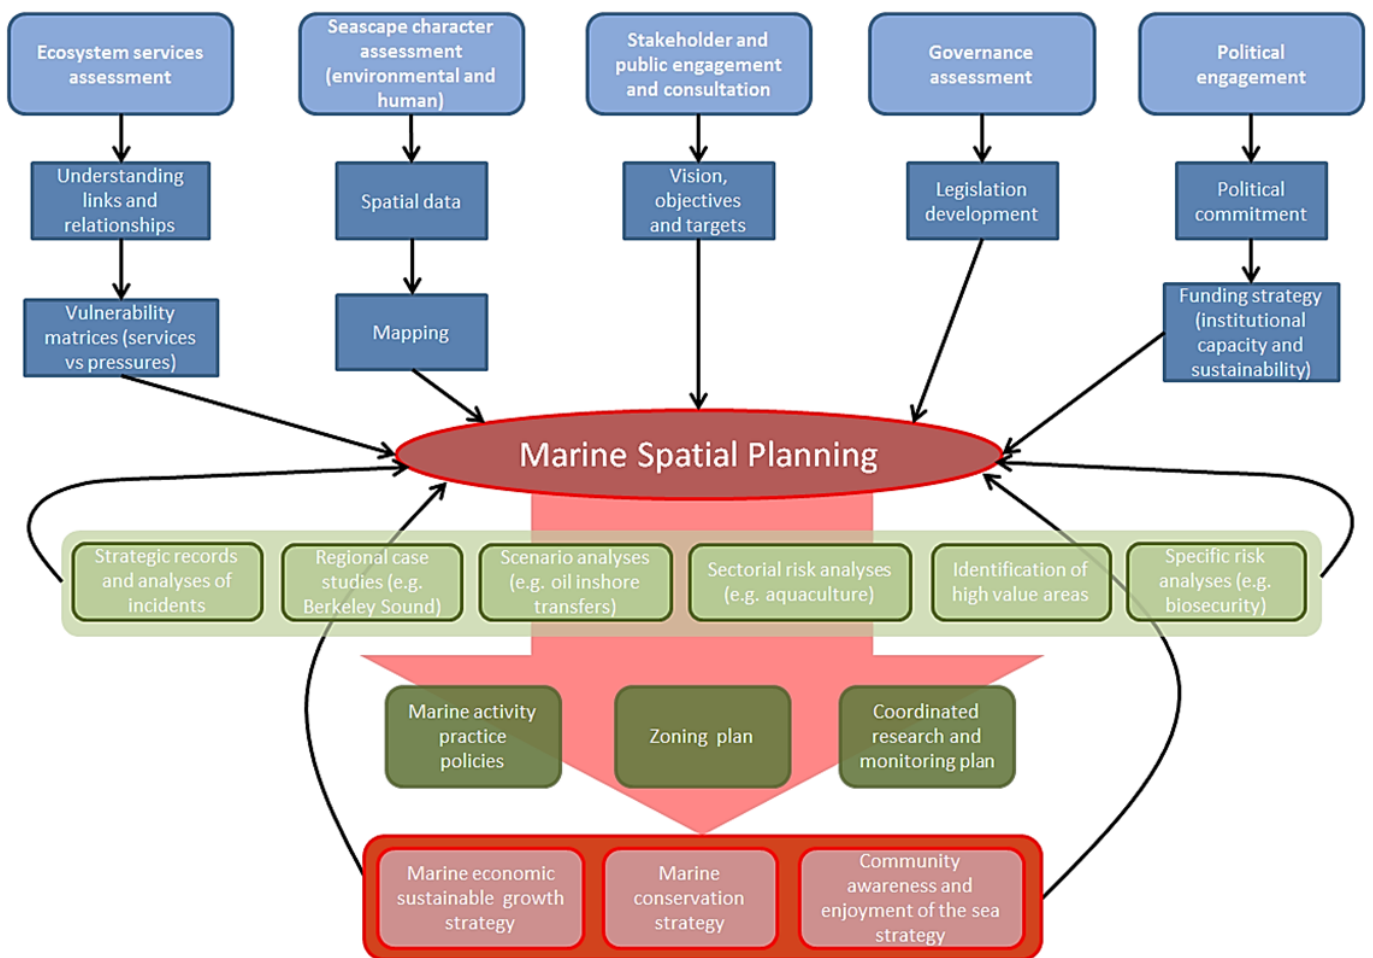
Ecosystem services assessment

Seascape character assessment (environmental and human)

Stakeholder and public engagement and consultation

Governance assessment

Political engagement

Understanding links and relationships

Spatial data

Vision, objectives and targets

Legislation development

Political commitment

Vulnerability matrices (services vs pressures)

Mapping

Funding strategy (institutional capacity and sustainability)

Marine Spatial Planning

Strategic records and analyses of incidents

Regional case studies (e.g. Berkeley Sound)

Scenario analyses (e.g. oil inshore transfers)

Sectorial risk analyses (e.g. aquaculture)

Identification of high value areas

Specific risk analyses (e.g. biosecurity)

Marine activity practice policies

Zoning plan

Coordinated research and monitoring plan

Marine economic sustainable growth strategy

Marine conservation strategy

Community awareness and enjoyment of the sea strategy